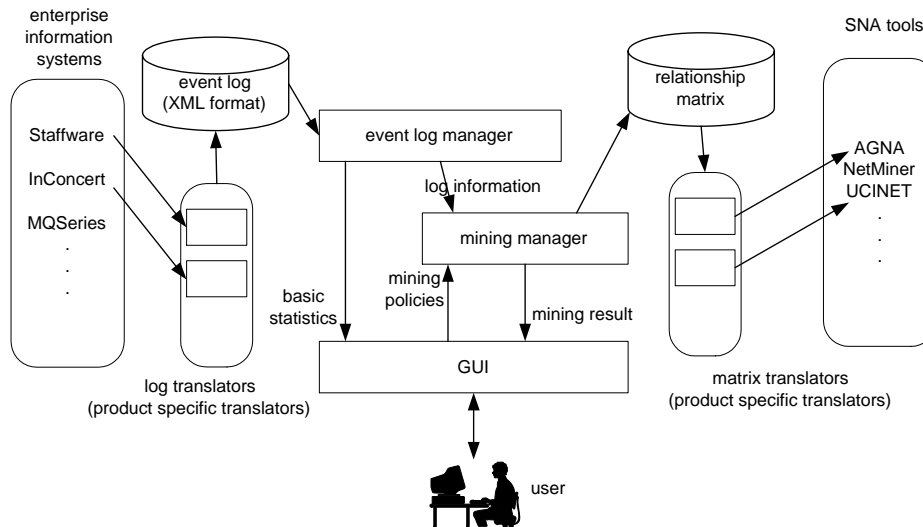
enterprise information systems

Staffware

InConcert

MQSeries

.

.

.

event log (XML format)

event log manager

log information

mining manager

relationship matrix

SNA tools

AGNA

NetMiner

UCINET

.

.

.

basic statistics

mining policies

mining result

GUI

log translators (product specific translators)

matrix translators (product specific translators)

user